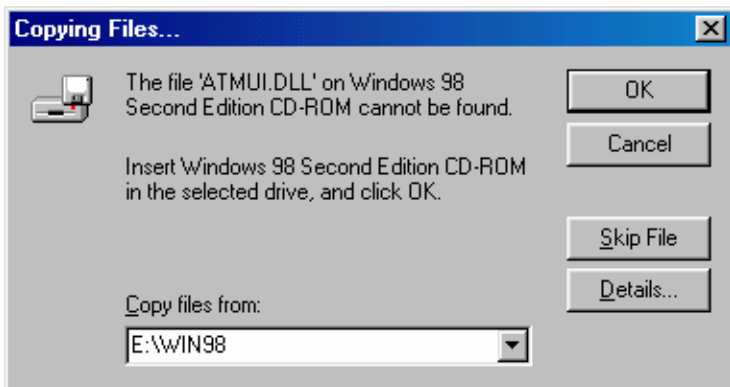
Copying Files...

The file 'ATMUI.DLL' on Windows 98 Second Edition CD-ROM cannot be found.

Insert Windows 98 Second Edition CD-ROM in the selected drive, and click OK.

OK

Cancel

Skip File

Details...

Copy files from:

E:\WIN98